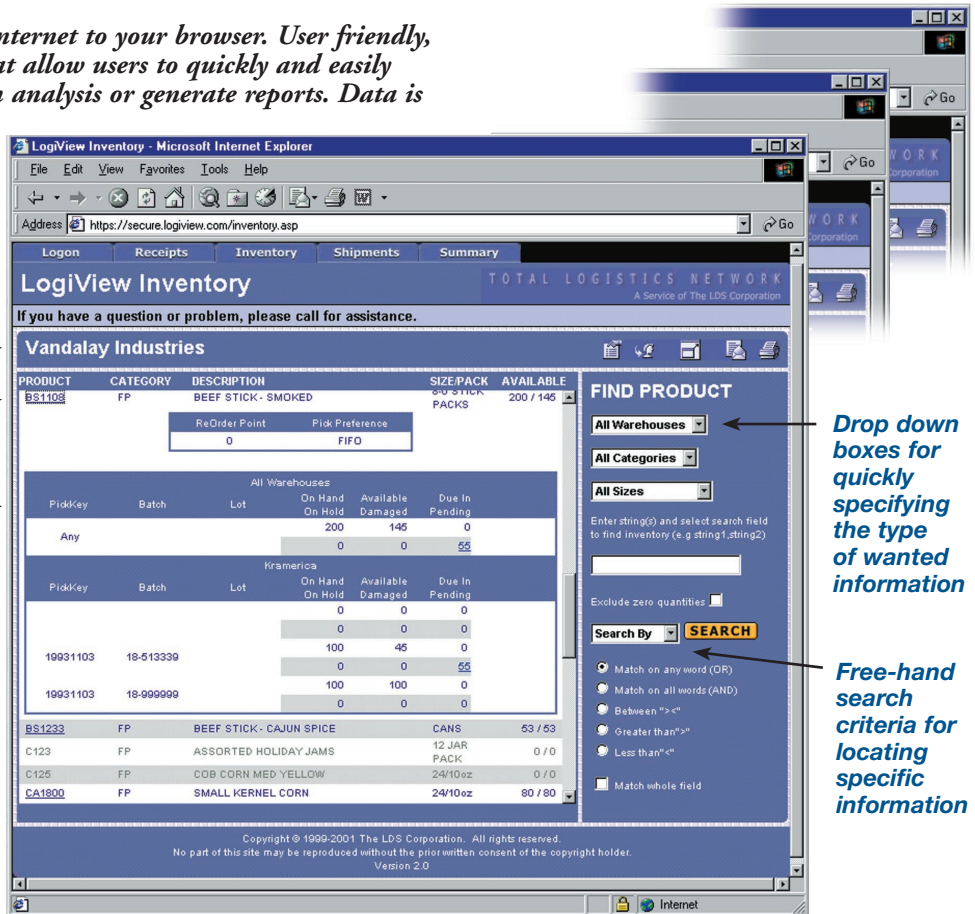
nternet to your browser. User friendly, at allow users to quickly and easily n analysis or generate reports. Data is

Go
Go
Go
WORK
Corporation
WORK
Corporation

LogiView Inventory - Microsoft Internet Explorer
File Edit View Favorites Tools Help
Address https://secure.logiview.com/inventory.asp
Go

Logon | Receipts | Inventory | Shipments | Summary

LogiView Inventory
TOTAL LOGISTICS NETWORK
A Service of The LDS Corporation

If you have a question or problem, please call for assistance.

Vandalay Industries

| PRODUCT | CATEGORY | DESCRIPTION | SIZE/PACK | AVAILABLE |
|---|---|---|---|---|
| BS1108 | FP | BEEF STICK - SMOKED | 8-0 STICK PACKS | 200 / 145 |

| ReOrder Point | Pick Preference |
|---|---|
| 0 | FIFO |

All Warehouses

| PickKey | Batch | Lot | On Hand / On Hold | Available / Damaged | Due In / Pending |
|---|---|---|---|---|---|
| Any | | | 200 | 145 | 0 |
| | | | 0 | 0 | 55 |

Kramerica

| PickKey | Batch | Lot | On Hand / On Hold | Available / Damaged | Due In / Pending |
|---|---|---|---|---|---|
| | | | 0 | 0 | 0 |
| | | | 0 | 0 | 0 |
| 19931103 | 18-513339 | | 100 | 45 | 0 |
| | | | 0 | 0 | 55 |
| 19931103 | 18-999999 | | 100 | 100 | 0 |
| | | | 0 | 0 | 0 |

| PRODUCT | CATEGORY | DESCRIPTION | SIZE/PACK | AVAILABLE |
|---|---|---|---|---|
| BS1233 | FP | BEEF STICK - CAJUN SPICE | CANS | 53 / 53 |
| C123 | FP | ASSORTED HOLIDAY JAMS | 12 JAR PACK | 0 / 0 |
| C125 | FP | COB CORN MED YELLOW | 24/10oz | 0 / 0 |
| CA1800 | FP | SMALL KERNEL CORN | 24/10oz | 80 / 80 |

FIND PRODUCT
All Warehouses
All Categories
All Sizes
Enter string(s) and select search field to find inventory (e.g string1,string2)
Exclude zero quantities
Search By
SEARCH
Match on any word (OR)
Match on all words (AND)
Between "><"
Greater than">"
Less than"<"
Match whole field

Copyright © 1999-2001 The LDS Corporation. All rights reserved.
No part of this site may be reproduced without the prior written consent of the copyright holder.
Version 2.0

Internet

Drop down boxes for quickly specifying the type of wanted information

Free-hand search criteria for locating specific information